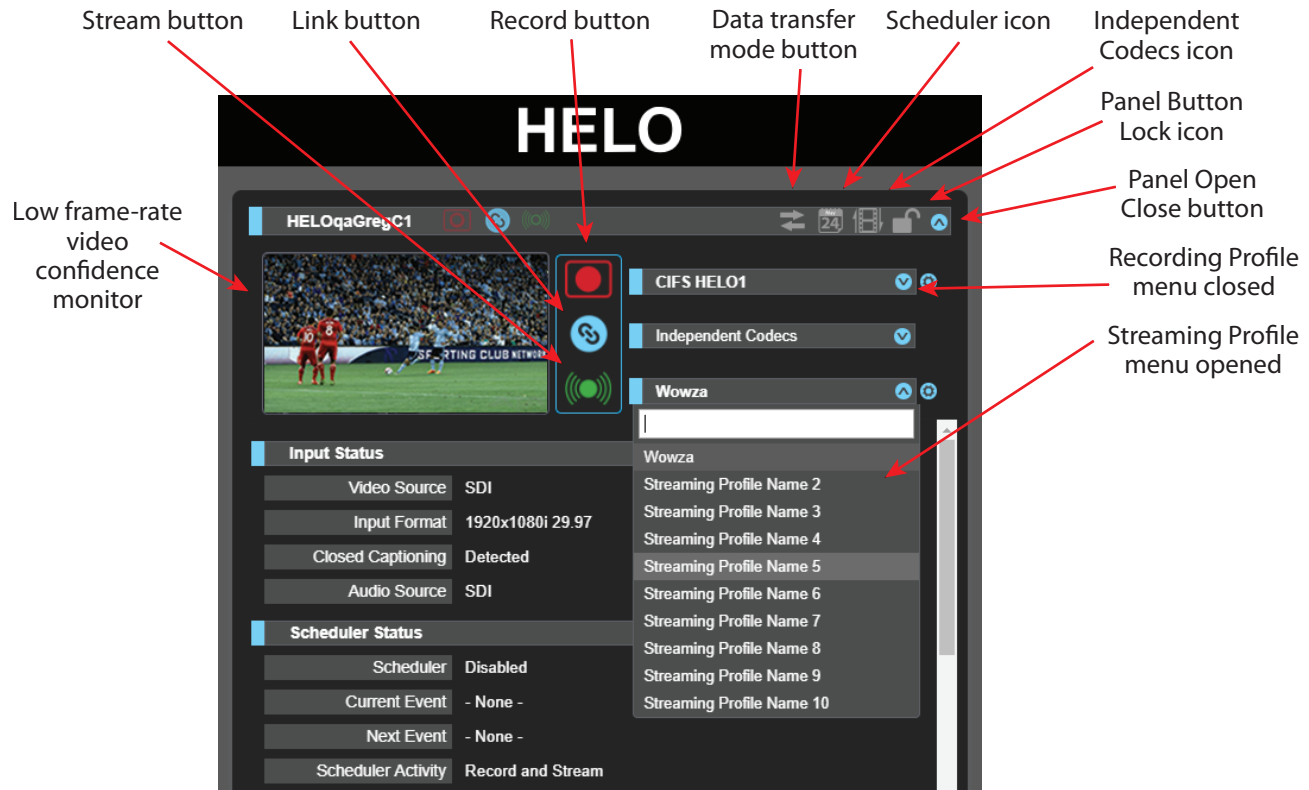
Stream button

Link button

Record button

Data transfer mode button

Scheduler icon

Independent Codecs icon

Panel Button Lock icon

Panel Open Close button

Low frame-rate video confidence monitor

Recording Profile menu closed

Streaming Profile menu opened

HELO

HELOqaGregC1

24

SPORTING CLUB NETWORK

CIFS HELO1

Independent Codecs

Wowza

Wowza
Streaming Profile Name 2
Streaming Profile Name 3
Streaming Profile Name 4
Streaming Profile Name 5
Streaming Profile Name 6
Streaming Profile Name 7
Streaming Profile Name 8
Streaming Profile Name 9
Streaming Profile Name 10

Input Status

| Video Source | SDI |
|---|---|
| Input Format | 1920x1080i 29.97 |
| Closed Captioning | Detected |
| Audio Source | SDI |

Scheduler Status

| Scheduler | Disabled |
|---|---|
| Current Event | - None - |
| Next Event | - None - |
| Scheduler Activity | Record and Stream |